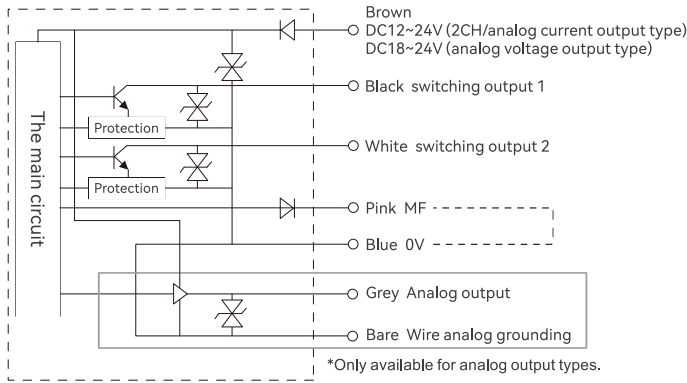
Brown
DC12~24V (2CH/analog current output type)
DC18~24V (analog voltage output type)

The main circuit

Protection

Black switching output 1

Protection

White switching output 2

Pink MF

Blue 0V

Grey Analog output

Bare Wire analog grounding

*Only available for analog output types.